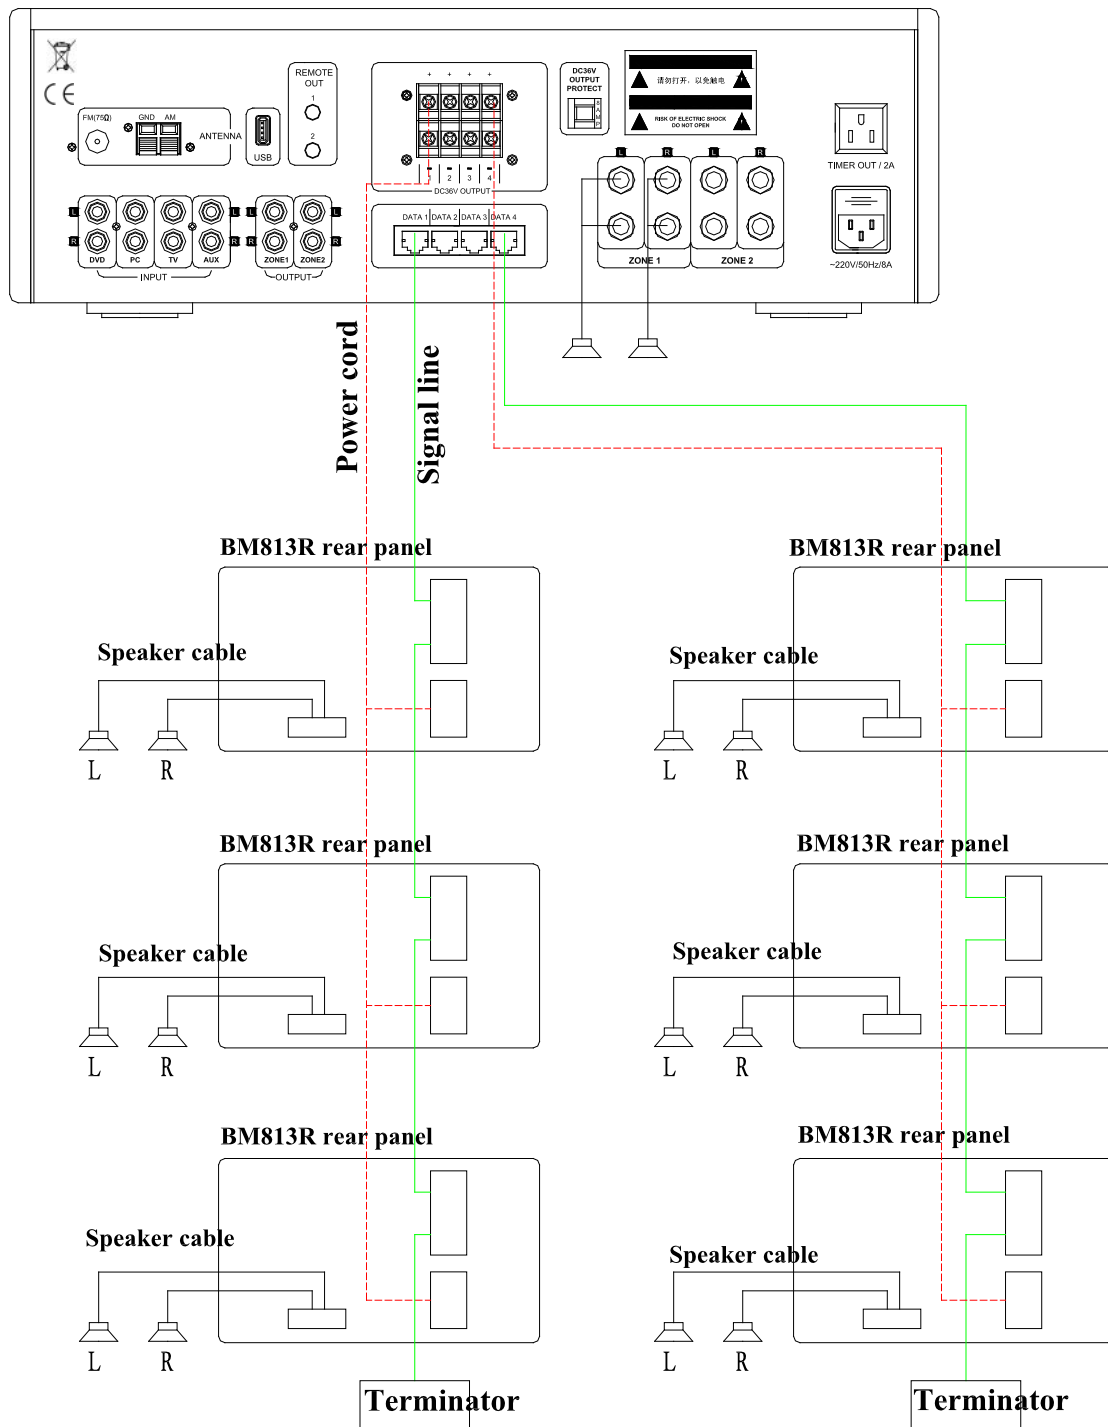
CE

FM(75Ω)

GND AM

ANTENNA

USB

REMOTE OUT

1

2

+ + + +

1 2 3 4

DC36V OUTPUT

DC36V OUTPUT PROTECT

请勿打开，以免触电

RISK OF ELECTRIC SHOCK DO NOT OPEN

TIMER OUT / 2A

~220V/50Hz/8A

L R

DVD PC TV AUX

INPUT

ZONE1 ZONE2

OUTPUT

DATA 1 DATA 2 DATA 3 DATA 4

L R L R

ZONE 1 ZONE 2

Power cord

Signal line

BM813R rear panel

Speaker cable

L R

BM813R rear panel

Speaker cable

L R

BM813R rear panel

Speaker cable

L R

BM813R rear panel

Speaker cable

L R

BM813R rear panel

Speaker cable

L R

BM813R rear panel

Speaker cable

L R

Terminator

Terminator